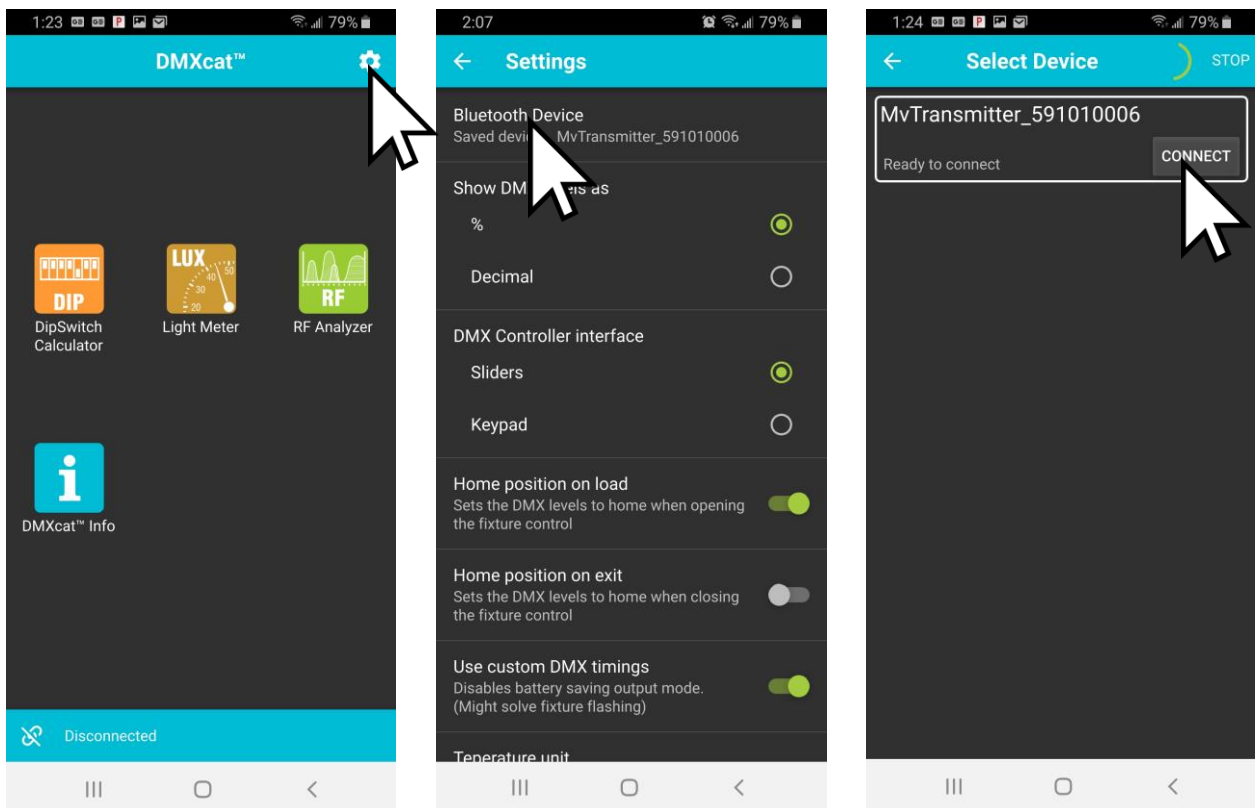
1:23 79%

DMXcat™

DIP
DipSwitch Calculator

LUX 20 30 40 50
Light Meter

RF
RF Analyzer

DMXcat™ Info

Disconnected

2:07 79%

Settings

Bluetooth Device
Saved devi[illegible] MvTransmitter_591010006

Show DM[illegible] as

%

Decimal

DMX Controller interface

Sliders

Keypad

Home position on load
Sets the DMX levels to home when opening the fixture control

Home position on exit
Sets the DMX levels to home when closing the fixture control

Use custom DMX timings
Disables battery saving output mode. (Might solve fixture flashing)

Teperature unit

1:24 79%

Select Device

STOP

MvTransmitter_591010006

Ready to connect

CONNECT